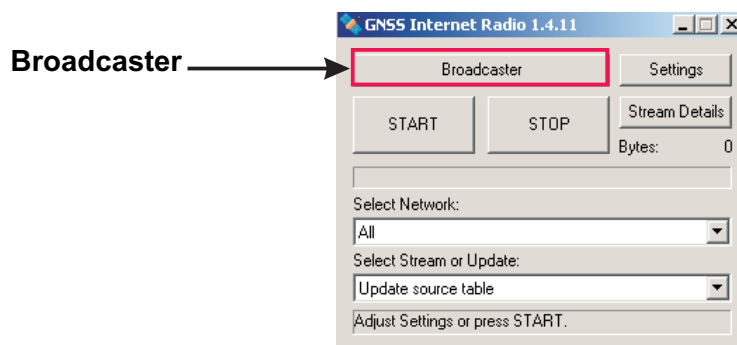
Broadcaster

GNSS Internet Radio 1.4.11

Broadcaster

Settings

START

STOP

Stream Details

Bytes: 0

Select Network:

All

Select Stream or Update:

Update source table

Adjust Settings or press START.